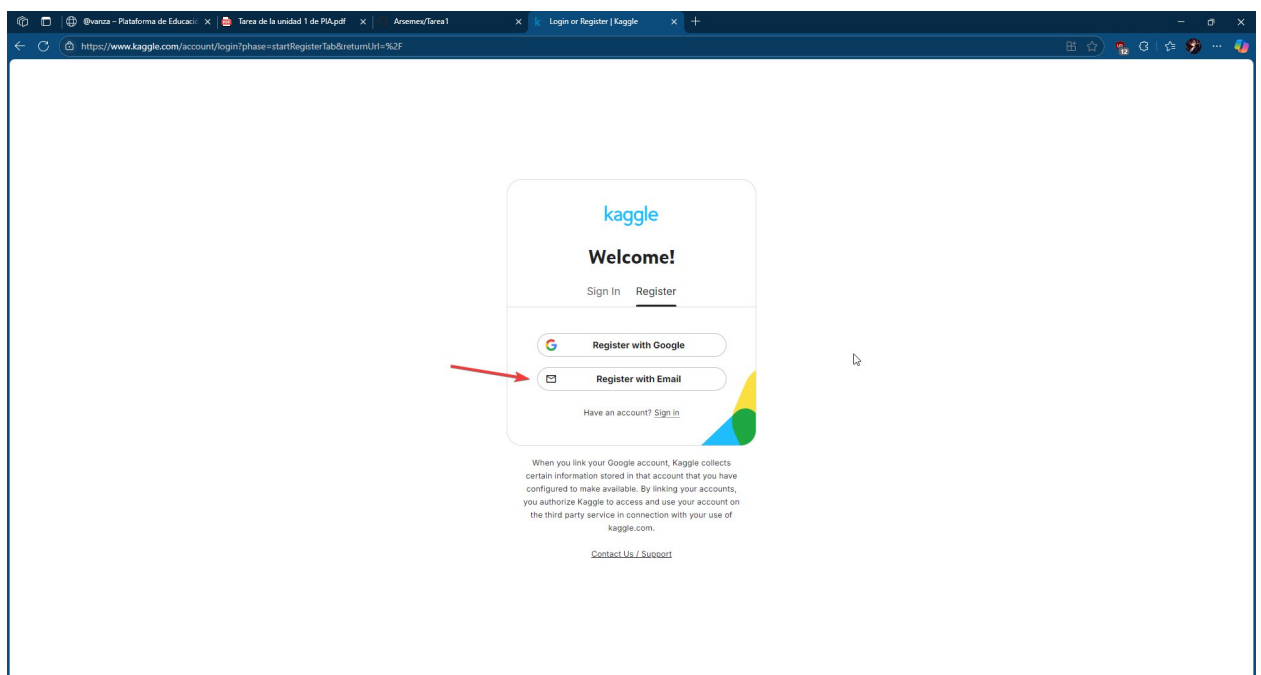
@vanza – Plataforma de Educació ×
Tarea de la unidad 1 de PIA.pdf ×
Arsemex/Tarea1 ×
Login or Register | Kaggle ×
+

https://www.kaggle.com/account/login?phase=startRegisterTab&returnUrl=%2F

12

kaggle

Welcome!

Sign In Register

Register with Google

Register with Email

Have an account? Sign in

When you link your Google account, Kaggle collects certain information stored in that account that you have configured to make available. By linking your accounts, you authorize Kaggle to access and use your account on the third party service in connection with your use of kaggle.com.

Contact Us / Support